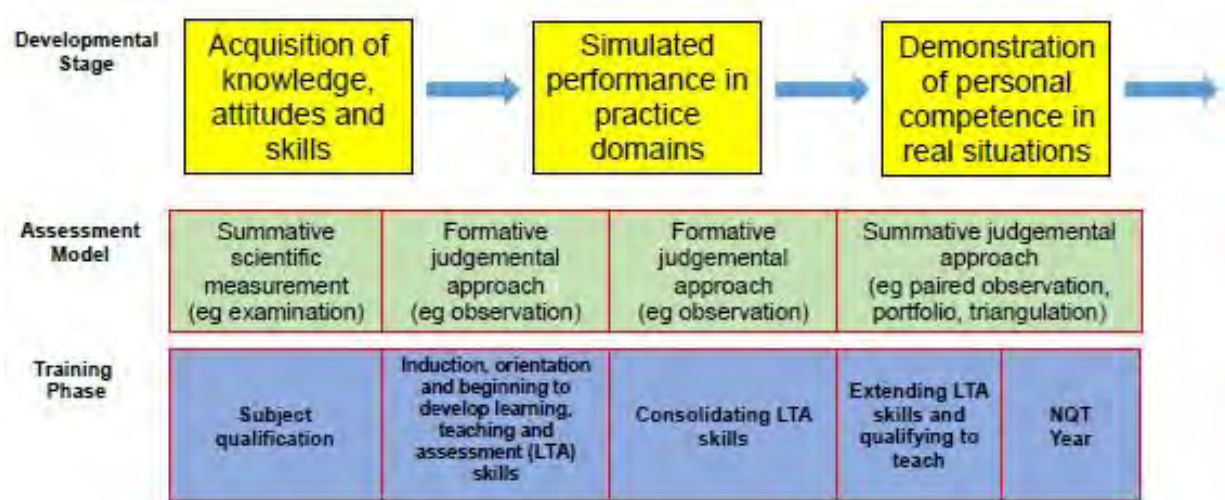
Developmental Stage

Acquisition of knowledge, attitudes and skills

Simulated performance in practice domains

Demonstration of personal competence in real situations

Assessment Model

| Summative scientific measurement (eg examination) | Formative judgemental approach (eg observation) | Formative judgemental approach (eg observation) | Summative judgemental approach (eg paired observation, portfolio, triangulation) |
|---|---|---|---|

Training Phase

| Subject qualification | Induction, orientation and beginning to develop learning, teaching and assessment (LTA) skills | Consolidating LTA skills | Extending LTA skills and qualifying to teach | NQT Year |
|---|---|---|---|---|